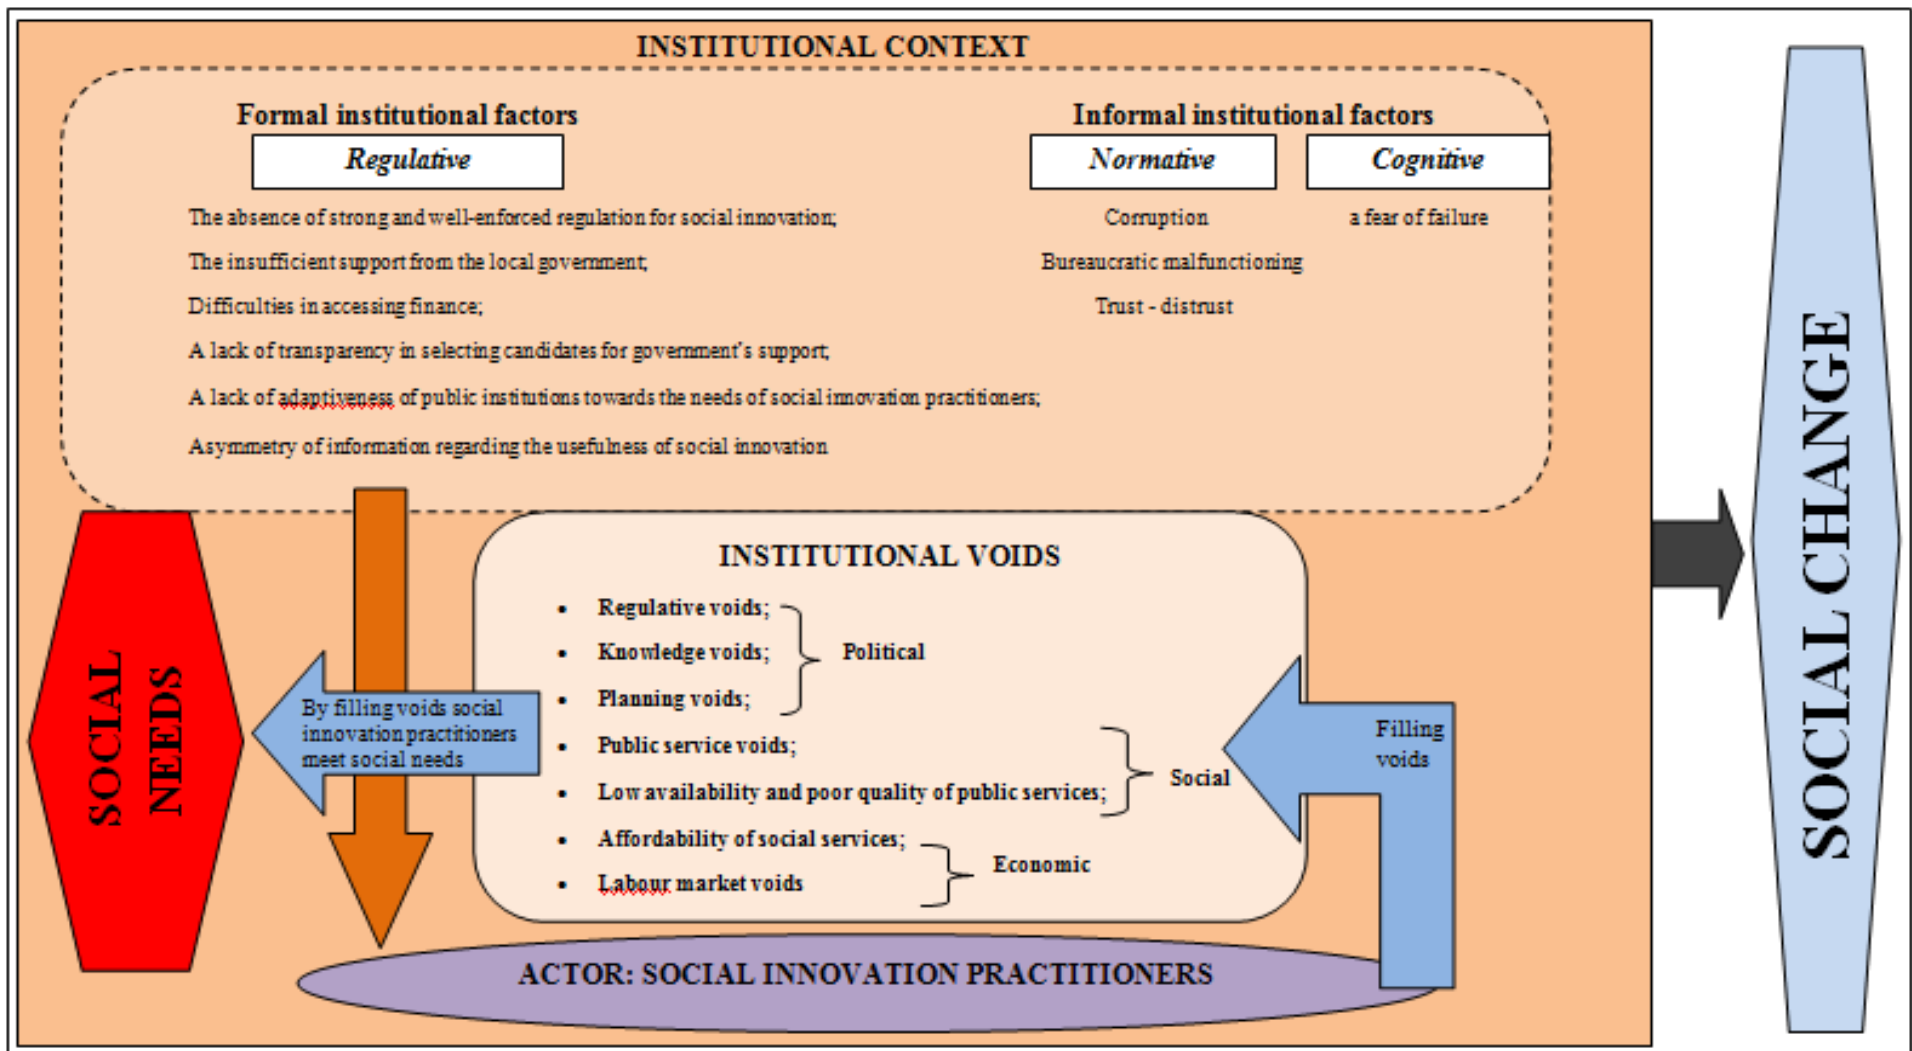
INSTITUTIONAL CONTEXT

Formal institutional factors

Regulative

The absence of strong and well-enforced regulation for social innovation;

The insufficient support from the local government;

Difficulties in accessing finance;

A lack of transparency in selecting candidates for government's support;

A lack of adaptiveness of public institutions towards the needs of social innovation practitioners;

Asymmetry of information regarding the usefulness of social innovation

Informal institutional factors

Normative

Corruption

Bureaucratic malfunctioning

Trust - distrust

Cognitive

a fear of failure

SOCIAL NEEDS

By filling voids social innovation practitioners meet social needs

INSTITUTIONAL VOIDS

- Regulative voids;
- Knowledge voids;
- Planning voids;

Political

- Public service voids;
- Low availability and poor quality of public services;

Social

- Affordability of social services;
- Labour market voids

Economic

Filling voids

ACTOR: SOCIAL INNOVATION PRACTITIONERS

SOCIAL CHANGE